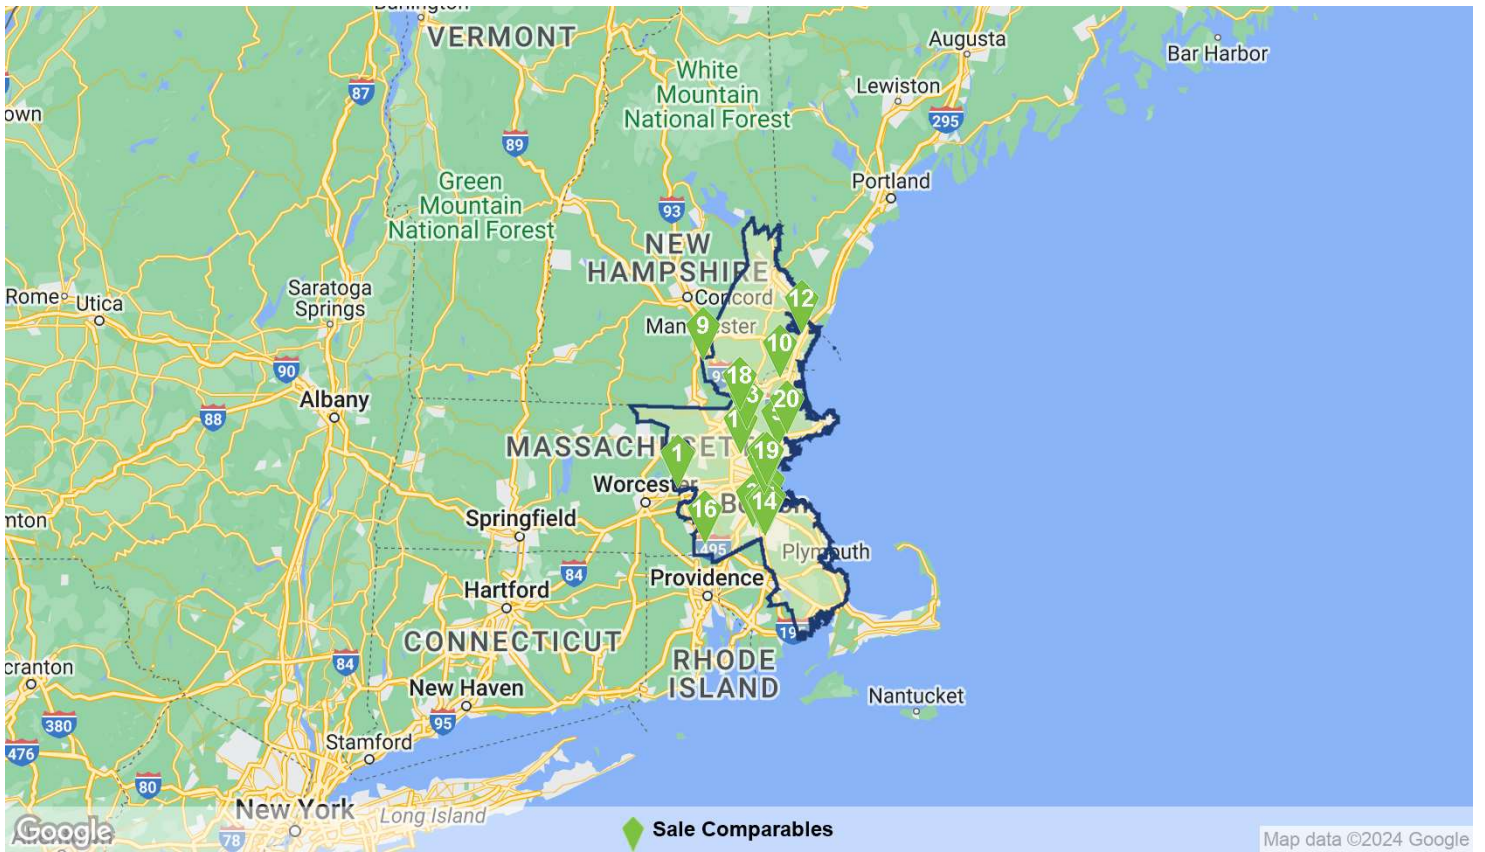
VERMONT
Augusta
Bar Harbor
own
87
White Mountain National Forest
Lewiston
295
89
Portland
Green Mountain National Forest
93
NEW HAMPSHIRE
Rome
Utica
Saratoga Springs
Concord
12
Manchester
9
10
90
18
3
20
Albany
88
1
MASSACHUSETTS
19
1
Worcester
14
16
Boston
nton
Springfield
Plymouth
495
84
Providence
Hartford
19
CONNECTICUT
RHODE ISLAND
cranton
84
New Haven
Nantucket
380
95
476
Stamford
80
New York
Long Island
78
Google
Sale Comparables
Map data ©2024 Google